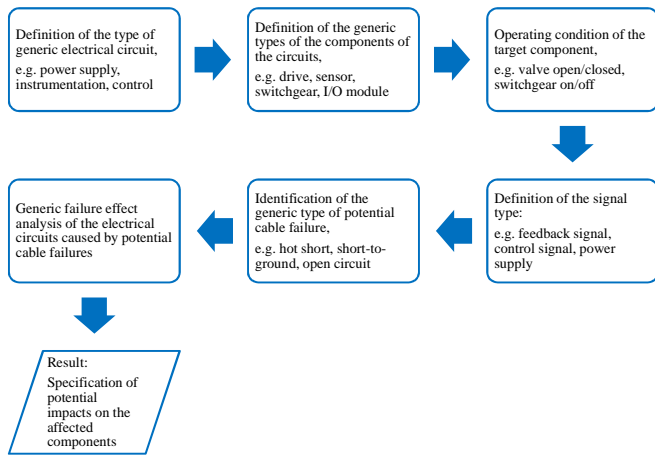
Definition of the type of generic electrical circuit,

e.g. power supply, instrumentation, control

Definition of the generic types of the components of the circuits,

e.g. drive, sensor, switchgear, I/O module

Operating condition of the target component,

e.g. valve open/closed, switchgear on/off

Definition of the signal type:

e.g. feedback signal, control signal, power supply

Identification of the generic type of potential cable failure,

e.g. hot short, short-to-ground, open circuit

Generic failure effect analysis of the electrical circuits caused by potential cable failures

Result:
Specification of potential impacts on the affected components